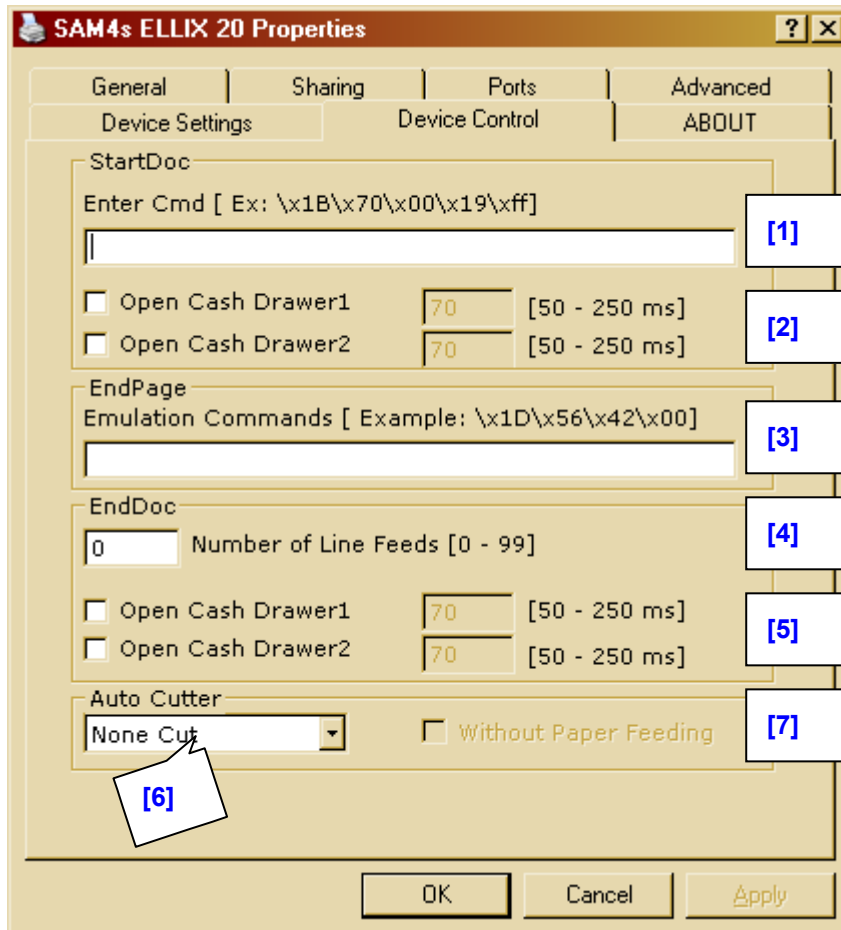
SAM4s ELLIX 20 Properties

? X

General | Sharing | Ports | Advanced
Device Settings | Device Control | ABOUT

StartDoc
Enter Cmd [ Ex: \x1B\x70\x00\x19\xff]

[1]

Open Cash Drawer1 70 [50 - 250 ms]
Open Cash Drawer2 70 [50 - 250 ms]

[2]

EndPage
Emulation Commands [ Example: \x1D\x56\x42\x00]

[3]

EndDoc
0 Number of Line Feeds [0 - 99]

[4]

Open Cash Drawer1 70 [50 - 250 ms]
Open Cash Drawer2 70 [50 - 250 ms]

[5]

Auto Cutter
None Cut
Without Paper Feeding

[7]

[6]

OK Cancel Apply